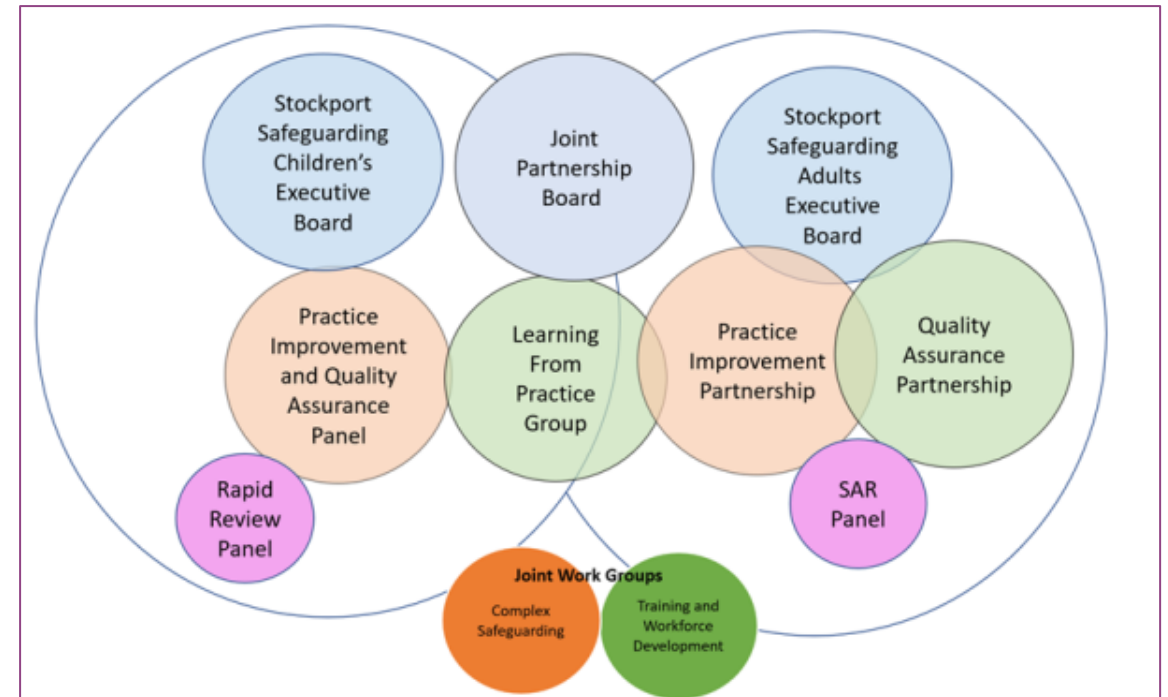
Stockport Safeguarding Children's Executive Board

Joint Partnership Board

Stockport Safeguarding Adults Executive Board

Practice Improvement and Quality Assurance Panel

Learning From Practice Group

Practice Improvement Partnership

Quality Assurance Partnership

Rapid Review Panel

SAR Panel

Joint Work Groups

Complex Safeguarding

Training and Workforce Development